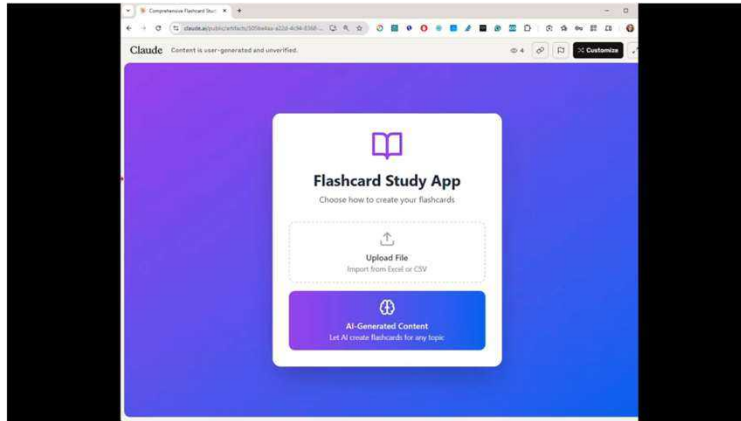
Comprehensive Flashcard Stud ×
claude.ai/public/artifacts/500be6aa-a22d-4c94-8368-...
Claude Content is user-generated and unverified.
4
Customize

Flashcard Study App
Choose how to create your flashcards

Upload File
Import from Excel or CSV

AI-Generated Content
Let AI create flashcards for any topic